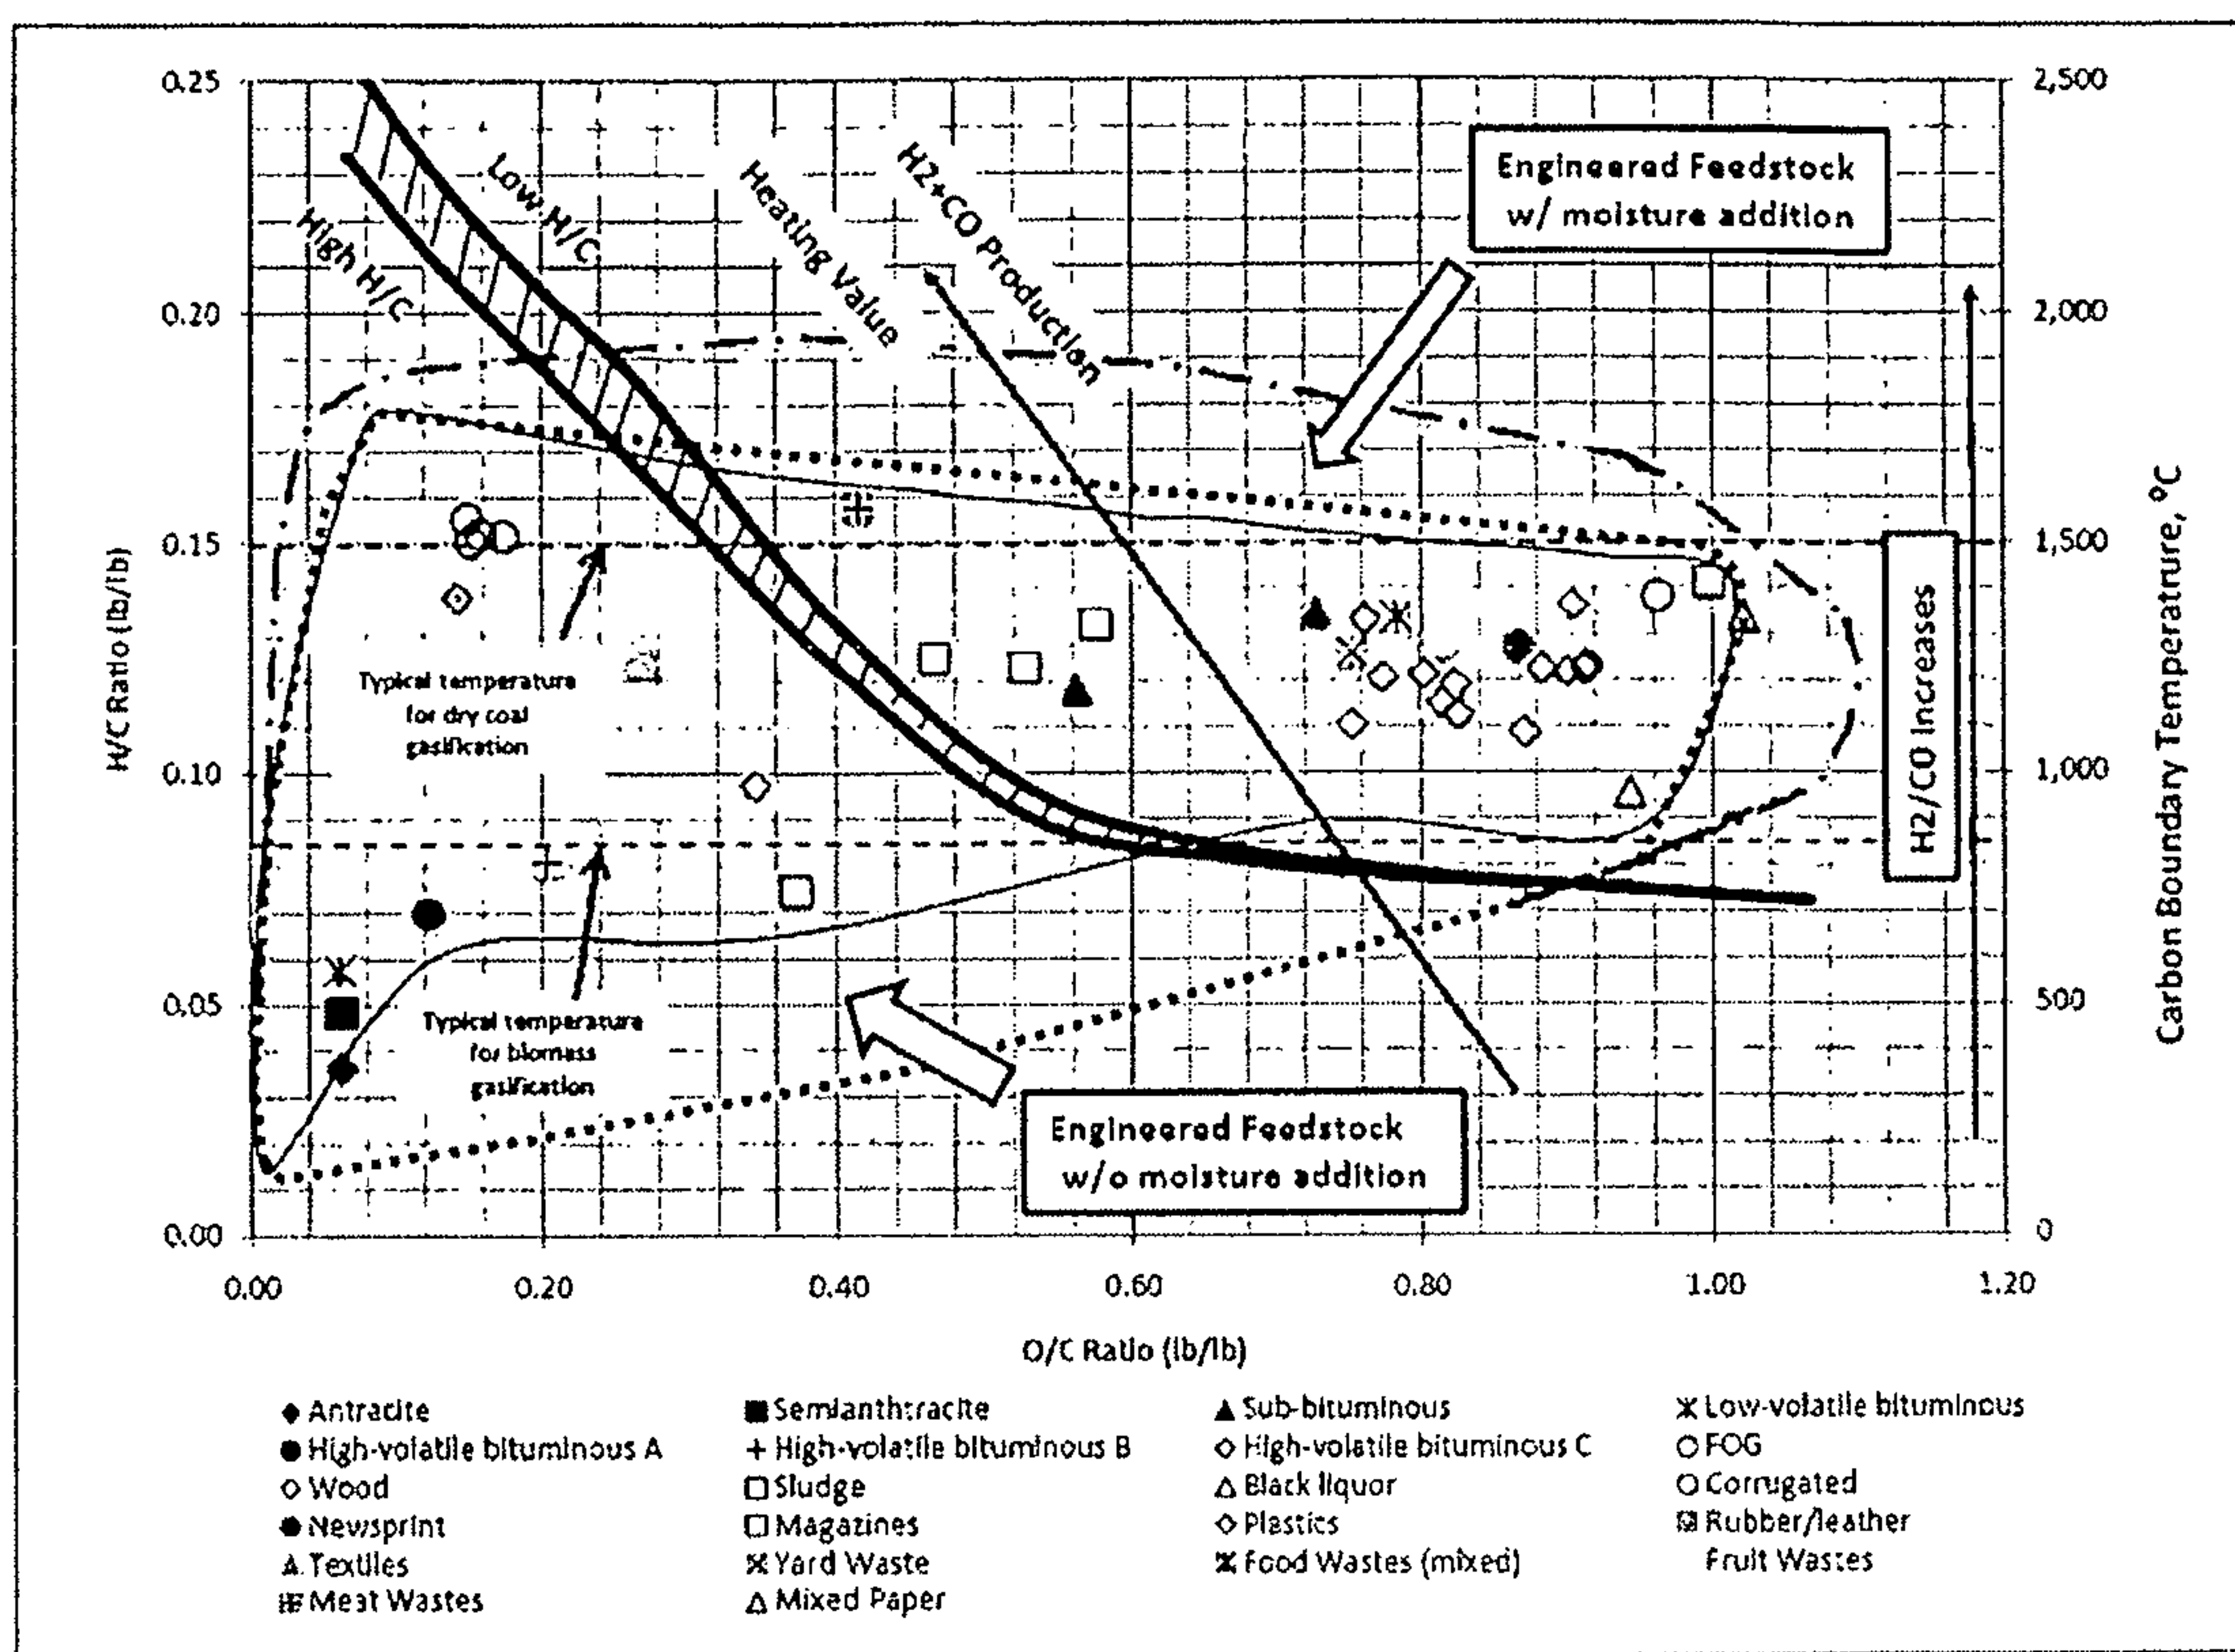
0.25
0.20
0.15
0.10
0.05
0.00

H/C Ratio (lb/lb)

2,500
2,000
1,500
1,000
500
0

Carbon Boundary Temperatrure, °C

Low H/C
High H/C
Heating Value
H2+CO Production

Engineered Feedstock w/ moisture addition

H2/CO Increases

Typical temperature for dry coal gasification

Typical temperature for biomass gasification

Engineered Feedstock w/o moisture addition

0.00 0.20 0.40 0.60 0.80 1.00 1.20

O/C Ratio (lb/lb)

◆ Antracite
● High-volatile bituminous A
◇ Wood
● Newsprint
▲ Textiles
⊞ Meat Wastes

■ Semianthsracite
+ High-volatile bituminous B
□ Sludge
□ Magazines
✕ Yard Waste
△ Mixed Paper

▲ Sub-bituminous
◇ High-volatile bituminous C
△ Black liquor
◇ Plastics
✕ Food Wastes (mixed)

✕ Low-volatile bituminous
○ FOG
○ Corrugated
⊠ Rubber/leather
Fruit Wastes